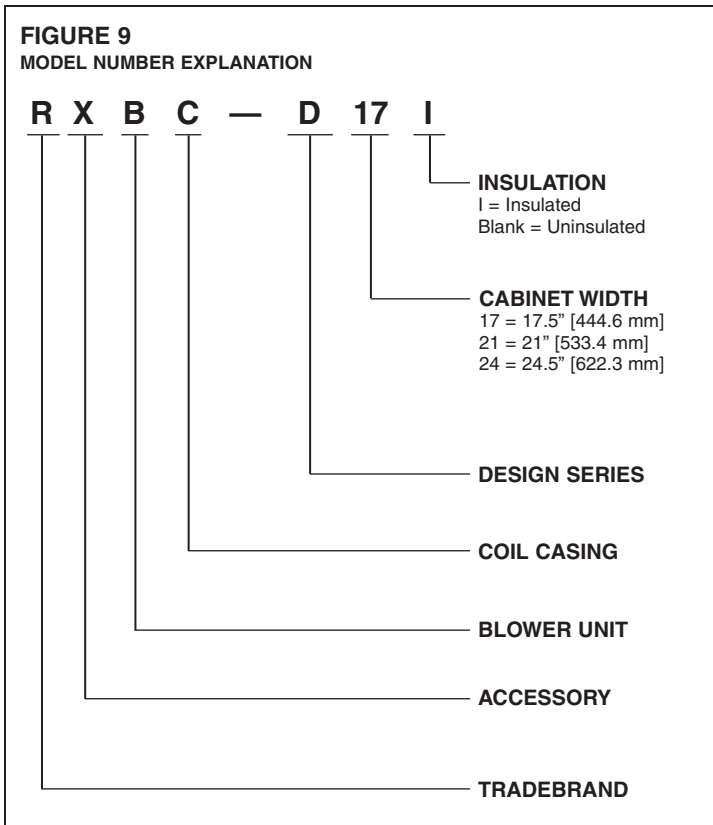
FIGURE 9
MODEL NUMBER EXPLANATION

R X B C — D 17 I

INSULATION
I = Insulated
Blank = Uninsulated

CABINET WIDTH
17 = 17.5" [444.6 mm]
21 = 21" [533.4 mm]
24 = 24.5" [622.3 mm]

DESIGN SERIES

COIL CASING

BLOWER UNIT

ACCESSORY

TRADEBRAND